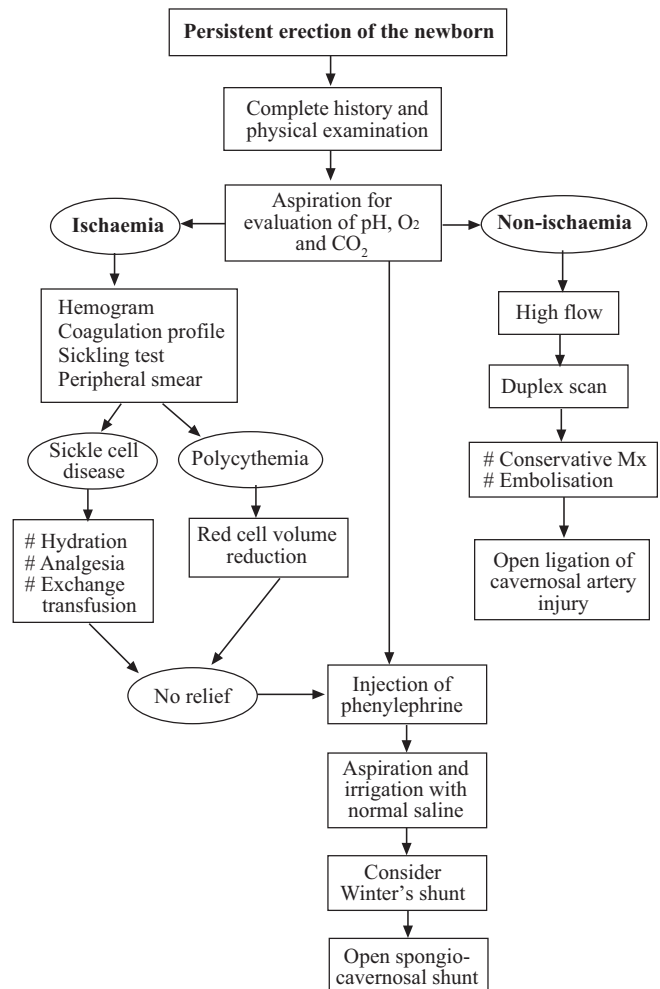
Persistent erection of the newborn

Complete history and physical examination

Aspiration for evaluation of pH, $O_2$ and $CO_2$

Ischaemia

Non-ischaemia

Hemogram
Coagulation profile
Sickling test
Peripheral smear

Sickle cell disease

Polycythemia

# Hydration
# Analgesia
# Exchange transfusion

Red cell volume reduction

No relief

High flow

Duplex scan

# Conservative Mx
# Embolisation

Open ligation of cavernosal artery injury

Injection of phenylephrine

Aspiration and irrigation with normal saline

Consider Winter's shunt

Open spongiocavernosal shunt